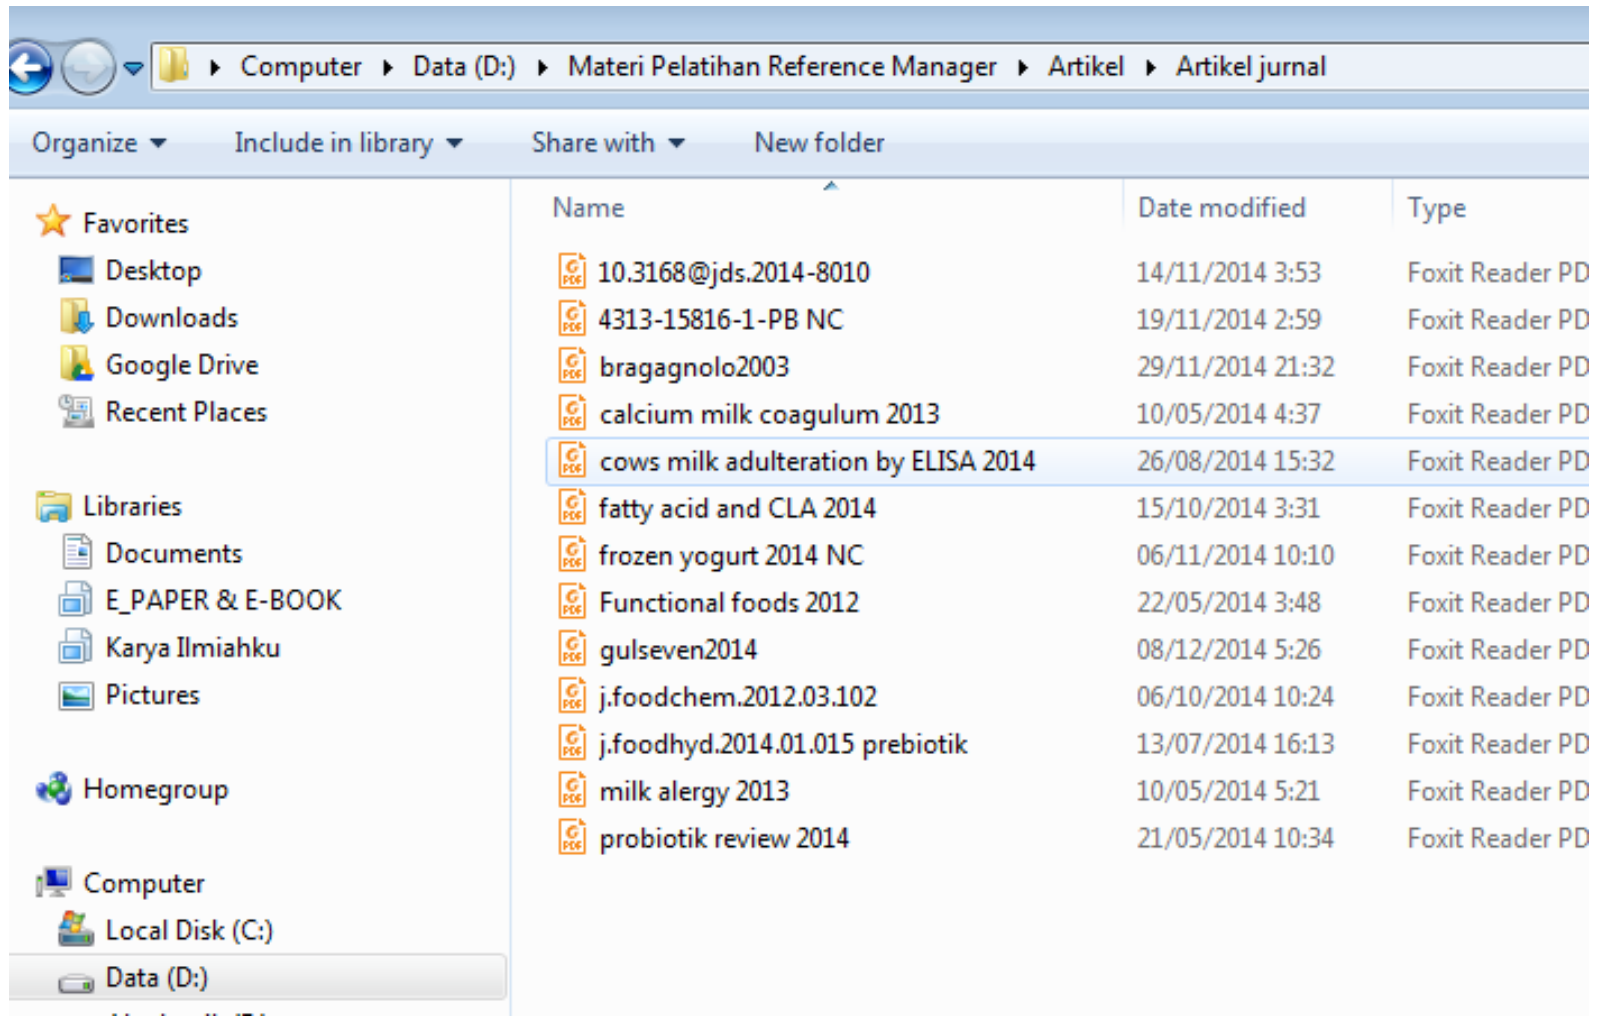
Computer ▸ Data (D:) ▸ Materi Pelatihan Reference Manager ▸ Artikel ▸ Artikel jurnal

Organize ▾ Include in library ▾ Share with ▾ New folder

Favorites
Desktop
Downloads
Google Drive
Recent Places

Libraries
Documents
E_PAPER & E-BOOK
Karya Ilmiahku
Pictures

Homegroup

Computer
Local Disk (C:)
Data (D:)

| Name | Date modified | Type |
|---|---|---|
| 10.3168@jds.2014-8010 | 14/11/2014 3:53 | Foxit Reader PD |
| 4313-15816-1-PB NC | 19/11/2014 2:59 | Foxit Reader PD |
| bragagnolo2003 | 29/11/2014 21:32 | Foxit Reader PD |
| calcium milk coagulum 2013 | 10/05/2014 4:37 | Foxit Reader PD |
| cows milk adulteration by ELISA 2014 | 26/08/2014 15:32 | Foxit Reader PD |
| fatty acid and CLA 2014 | 15/10/2014 3:31 | Foxit Reader PD |
| frozen yogurt 2014 NC | 06/11/2014 10:10 | Foxit Reader PD |
| Functional foods 2012 | 22/05/2014 3:48 | Foxit Reader PD |
| gulseven2014 | 08/12/2014 5:26 | Foxit Reader PD |
| j.foodchem.2012.03.102 | 06/10/2014 10:24 | Foxit Reader PD |
| j.foodhyd.2014.01.015 prebiotik | 13/07/2014 16:13 | Foxit Reader PD |
| milk alergy 2013 | 10/05/2014 5:21 | Foxit Reader PD |
| probiotik review 2014 | 21/05/2014 10:34 | Foxit Reader PD |